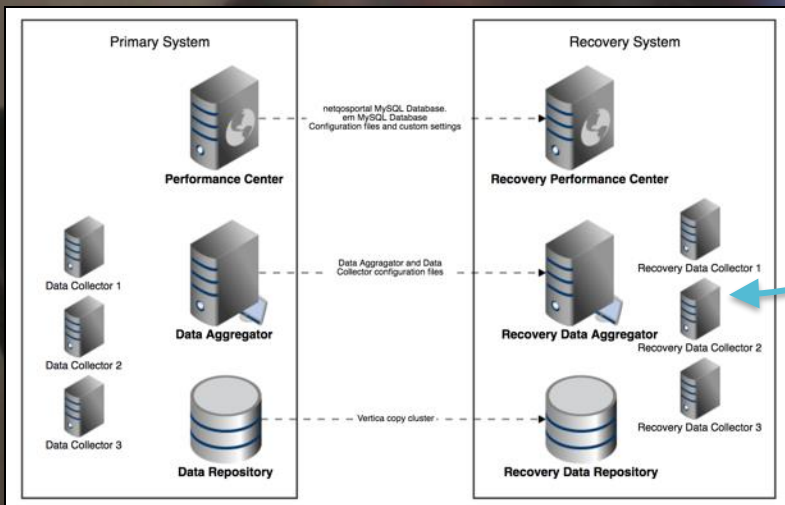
Primary System

Recovery System

netqosportal MySQL Database.
em MySQL Database
Configuration files and custom settings

Performance Center

Recovery Performance Center

Data Collector 1

Data Collector 2

Data Collector 3

Data Aggragator and Data Collector configuration files

Data Aggregator

Recovery Data Aggregator

Recovery Data Collector 1

Recovery Data Collector 2

Recovery Data Collector 3

Vertica copy cluster

Data Repository

Recovery Data Repository